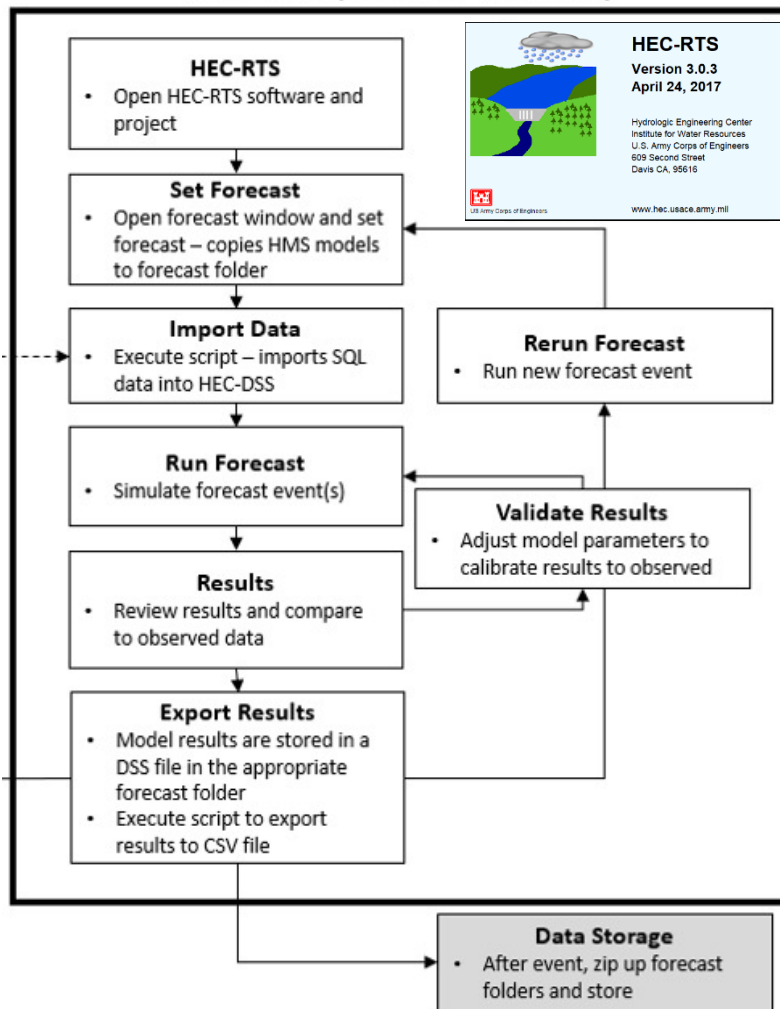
HEC-RTS
Version 3.0.3
April 24, 2017

Hydrologic Engineering Center
Institute for Water Resources
U.S. Army Corps of Engineers
609 Second Street
Davis CA, 95616

US Army Corps of Engineers

www.hec.usace.army.mil

HEC-RTS
• Open HEC-RTS software and project

Set Forecast
• Open forecast window and set forecast – copies HMS models to forecast folder

Import Data
• Execute script – imports SQL data into HEC-DSS

Run Forecast
• Simulate forecast event(s)

Results
• Review results and compare to observed data

Export Results
• Model results are stored in a DSS file in the appropriate forecast folder
• Execute script to export results to CSV file

Rerun Forecast
• Run new forecast event

Validate Results
• Adjust model parameters to calibrate results to observed

Data Storage
• After event, zip up forecast folders and store